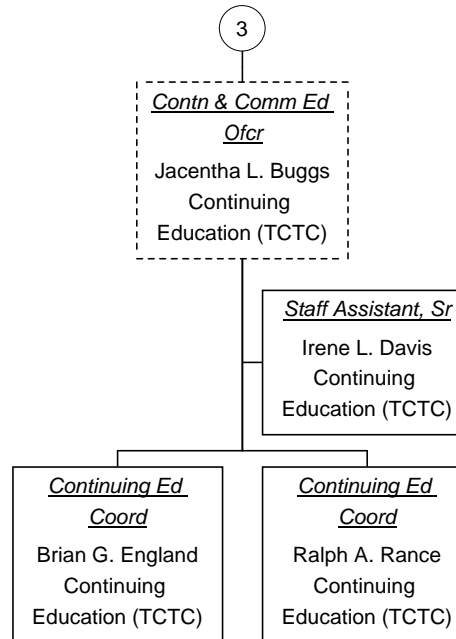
3

Contn & Comm Ed Ofcr
Jacentha L. Buggs
Continuing Education (TCTC)

Staff Assistant, Sr
Irene L. Davis
Continuing Education (TCTC)

Continuing Ed Coord
Brian G. England
Continuing Education (TCTC)

Continuing Ed Coord
Ralph A. Rance
Continuing Education (TCTC)